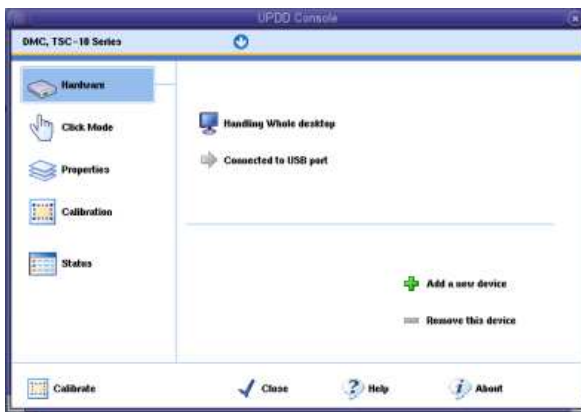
UPDD Console

DMC, TSC-18 Series

Hardware

Click Mode

Properties

Calibration

Status

Handling Whole desktop

Connected to USB port

Add a new device

Remove this device

Calibrate

Close

Help

About